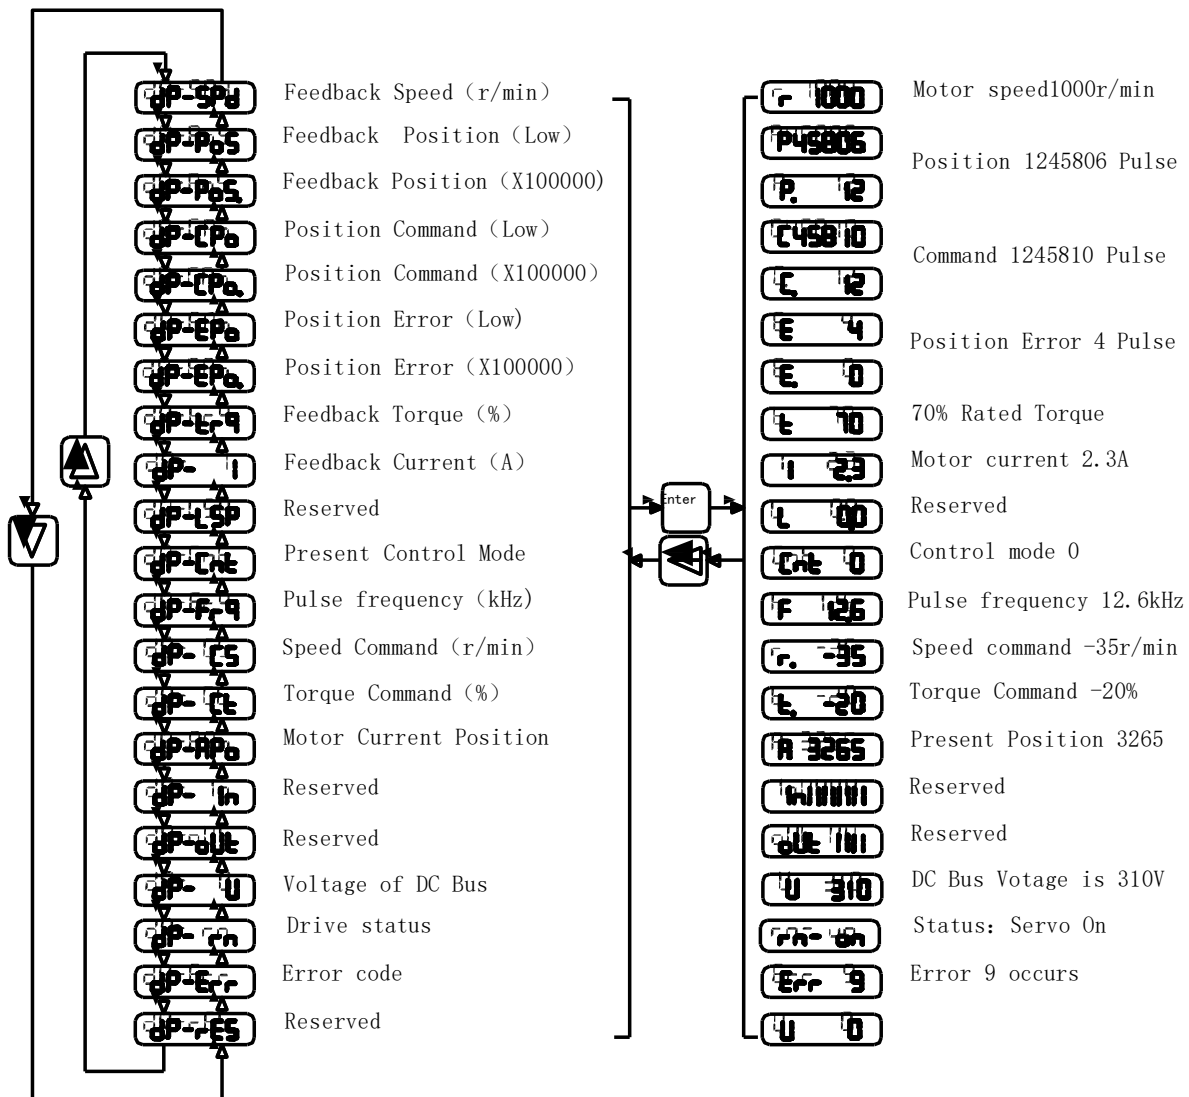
dP-SPd Feedback Speed (r/min)
dP-PoS Feedback Position (Low)
dP-PoS. Feedback Position (X100000)
dP-CPo Position Command (Low)
dP-CPo. Position Command (X100000)
dP-EPo Position Error (Low)
dP-EPo. Position Error (X100000)
dP-trq Feedback Torque (%)
dP- I Feedback Current (A)
dP-LSP Reserved
dP-Cnt Present Control Mode
dP-Frq Pulse frequency (kHz)
dP- CS Speed Command (r/min)
dP- Ct Torque Command (%)
dP-APo Motor Current Position
dP- In Reserved
dP-oUt Reserved
dP- U Voltage of DC Bus
dP- rn Drive status
dP-Err Error code
dP-rES Reserved

Enter

r 1000 Motor speed1000r/min
P45806
P. 12 Position 1245806 Pulse
C45810
C. 12 Command 1245810 Pulse
E 4
E. 0 Position Error 4 Pulse
t 70 70% Rated Torque
I 2.3 Motor current 2.3A
L 0.0 Reserved
Cnt 0 Control mode 0
F 12.6 Pulse frequency 12.6kHz
r. -35 Speed command -35r/min
t. -20 Torque Command -20%
A 3265 Present Position 3265
In Reserved
oUt Reserved
U 310 DC Bus Votage is 310V
rn- on Status: Servo On
Err 9 Error 9 occurs
U 0